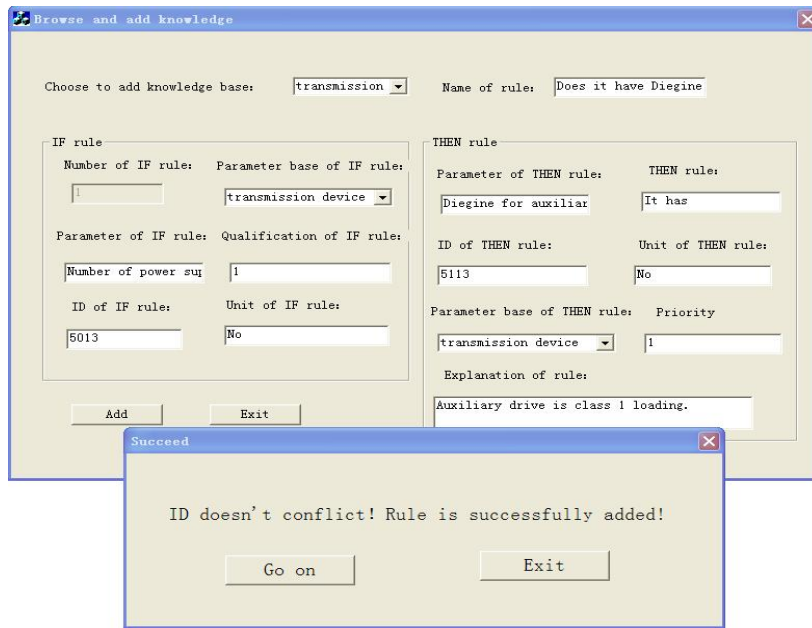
Browse and add knowledge

Choose to add knowledge base: transmission

Name of rule: Does it have Diegine

IF rule

Number of IF rule: 1

Parameter base of IF rule: transmission device

Parameter of IF rule: Number of power sup

Qualification of IF rule: 1

ID of IF rule: 5013

Unit of IF rule: No

THEN rule

Parameter of THEN rule: Diegine for auxiliar

THEN rule: It has

ID of THEN rule: 5113

Unit of THEN rule: No

Parameter base of THEN rule: transmission device

Priority 1

Explanation of rule:

Auxiliary drive is class 1 loading.

Add

Exit

Succeed

ID doesn't conflict! Rule is successfully added!

Go on

Exit